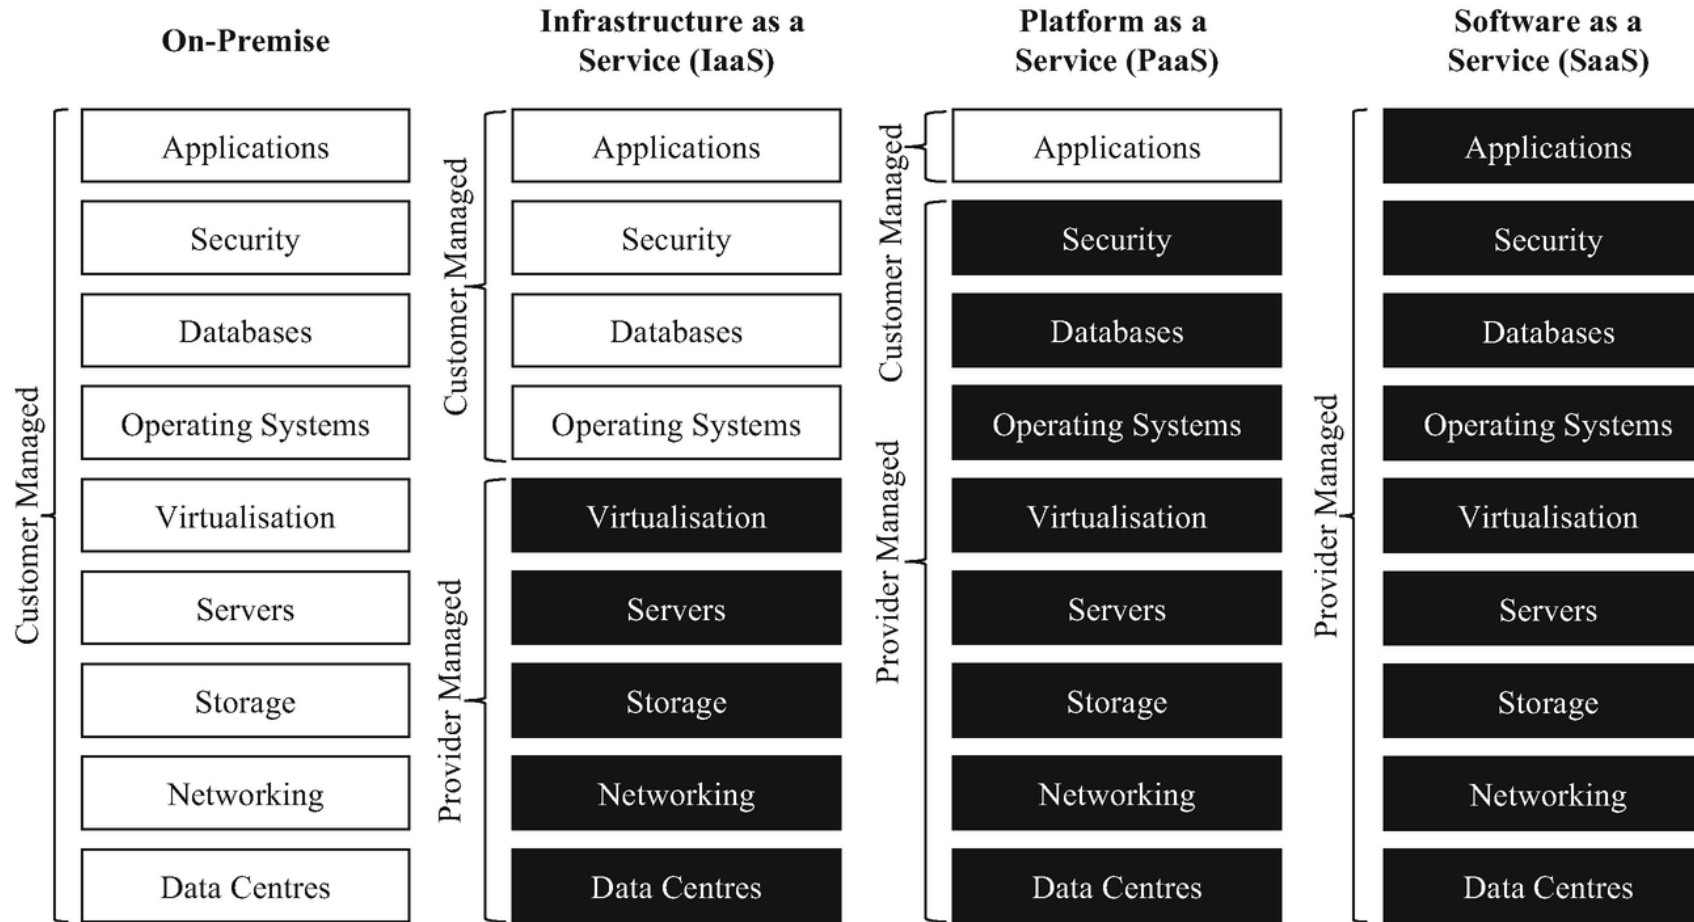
On-Premise

Customer Managed

Applications
Security
Databases
Operating Systems
Virtualisation
Servers
Storage
Networking
Data Centres

Infrastructure as a Service (IaaS)

Customer Managed

Applications
Security
Databases
Operating Systems

Provider Managed

Virtualisation
Servers
Storage
Networking
Data Centres

Platform as a Service (PaaS)

Customer Managed

Applications

Provider Managed

Security
Databases
Operating Systems
Virtualisation
Servers
Storage
Networking
Data Centres

Software as a Service (SaaS)

Provider Managed

Applications
Security
Databases
Operating Systems
Virtualisation
Servers
Storage
Networking
Data Centres